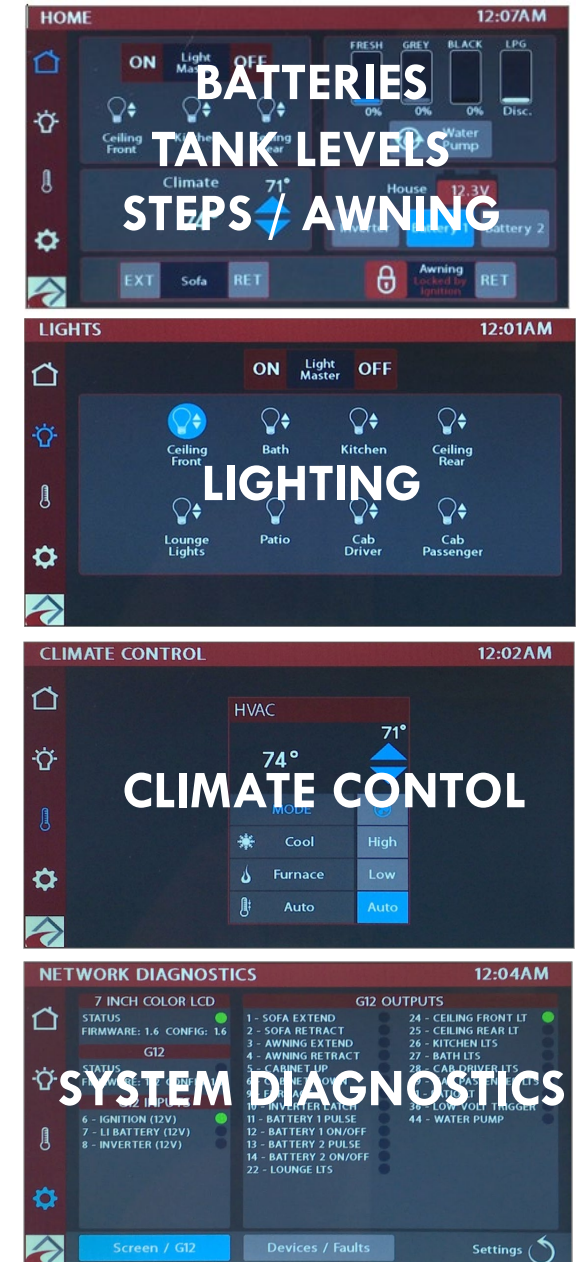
HOME 12:07AM

ON Light Master OFF

FRESH GREY BLACK LPG

0% 0% 0% Disc.

Ceiling Front Kitchen Ceiling Rear

Water Pump

BATTERIES
TANK LEVELS
STEPS / AWNING

Climate 71°

74°

House 12.3V

Inverter Battery 1 Battery 2

EXT Sofa RET

Awning Locked by Ignition RET

LIGHTS 12:01AM

ON Light Master OFF

Ceiling Front Bath Kitchen Ceiling Rear

LIGHTING

Lounge Lights Patio Cab Driver Cab Passenger

CLIMATE CONTROL 12:02AM

HVAC

71°

74°

CLIMATE CONTOL

MODE

Cool High

Furnace Low

Auto Auto

NETWORK DIAGNOSTICS 12:04AM

7 INCH COLOR LCD

STATUS

FIRMWARE: 1.6 CONFIG: 1.6

G12

STATUS

FIRMWARE: 1.2 CONFIG: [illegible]

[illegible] INPUTS

6 - IGNITION (12V)

7 - LI BATTERY (12V)

8 - INVERTER (12V)

G12 OUTPUTS

1 - SOFA EXTEND

2 - SOFA RETRACT

3 - AWNING EXTEND

4 - AWNING RETRACT

5 - CABINET UP

6 - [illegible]

10 - INVERTER LATCH

11 - BATTERY 1 PULSE

12 - BATTERY 1 ON/OFF

13 - BATTERY 2 PULSE

14 - BATTERY 2 ON/OFF

22 - LOUNGE LTS

24 - CEILING FRONT LT

25 - CEILING REAR LT

26 - KITCHEN LTS

27 - BATH LTS

28 - CAB DRIVER LTS

29 - CAB PASSENGER LTS

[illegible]

36 - LOW VOLT TRIGGER

44 - WATER PUMP

SYSTEM DIAGNOSTICS

Screen / G12 Devices / Faults Settings